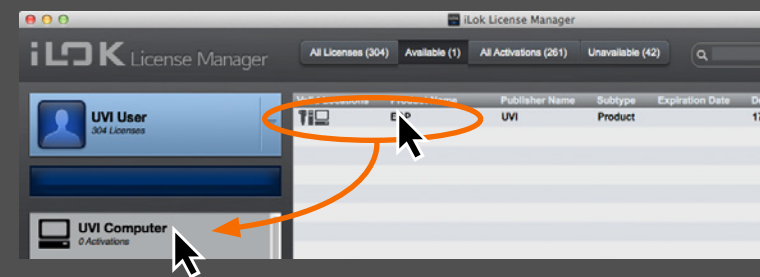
iLok License Manager

iLOK License Manager

All Licenses (304)
Available (1)
All Activations (261)
Unavailable (42)

UVI User
304 Licenses

UVI Computer
0 Activations

| Valid Locations | Product Name | Publisher Name | Subtype | Expiration Date | De |
|---|---|---|---|---|---|
| | E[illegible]P | UVI | Product | | 17 |